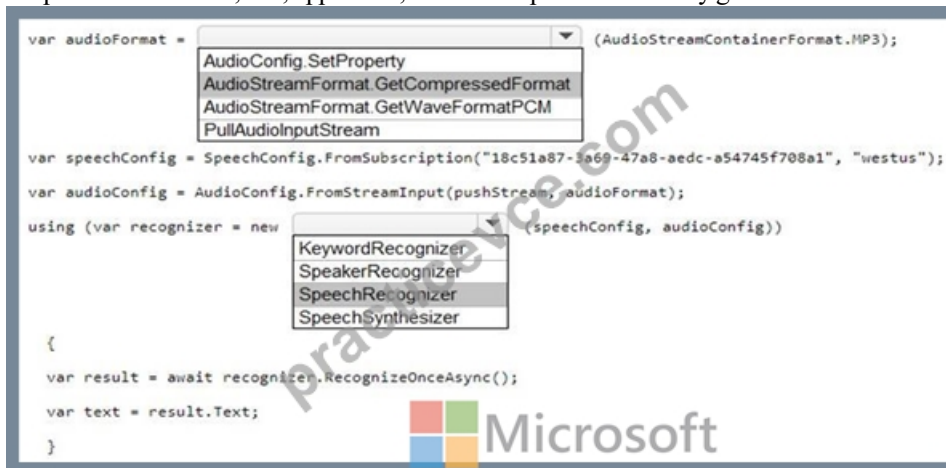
var audioFormat = [dropdown] (AudioStreamContainerFormat.MP3);

AudioConfig.SetProperty
AudioStreamFormat.GetCompressedFormat
AudioStreamFormat.GetWaveFormatPCM
PullAudioInputStream

var speechConfig = SpeechConfig.FromSubscription("18c51a87-3a69-47a8-aedc-a54745f708a1", "westus");

var audioConfig = AudioConfig.FromStreamInput(pushStream, audioFormat);

using (var recognizer = new [dropdown] (speechConfig, audioConfig))

KeywordRecognizer
SpeakerRecognizer
SpeechRecognizer
SpeechSynthesizer

{

var result = await recognizer.RecognizeOnceAsync();

var text = result.Text;

}

practicevce.com

Microsoft